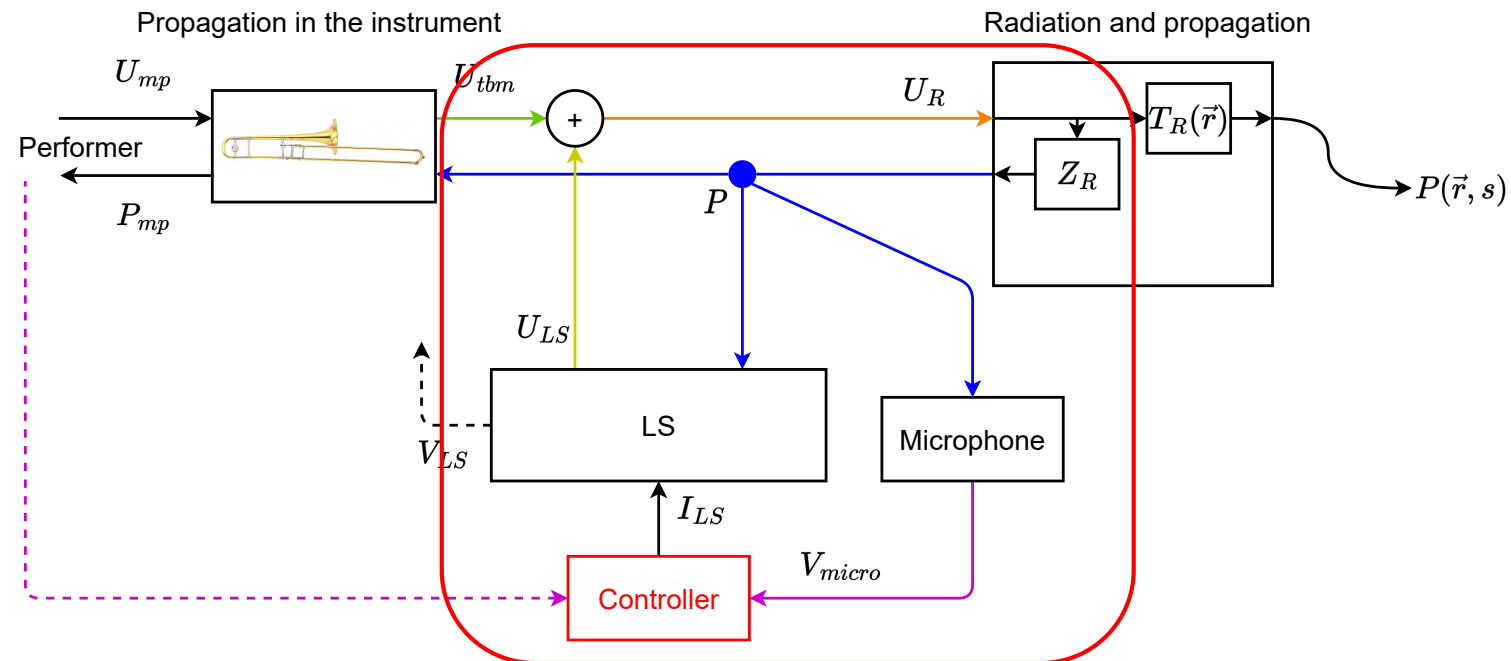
Propagation in the instrument

Radiation and propagation

$U_{mp}$

Performer

$P_{mp}$

$U_{tbm}$

+

$U_R$

$T_R(\vec{r})$

$Z_R$

$P(\vec{r}, s)$

$P$

$U_{LS}$

LS

$V_{LS}$

Microphone

$I_{LS}$

$V_{micro}$

Controller